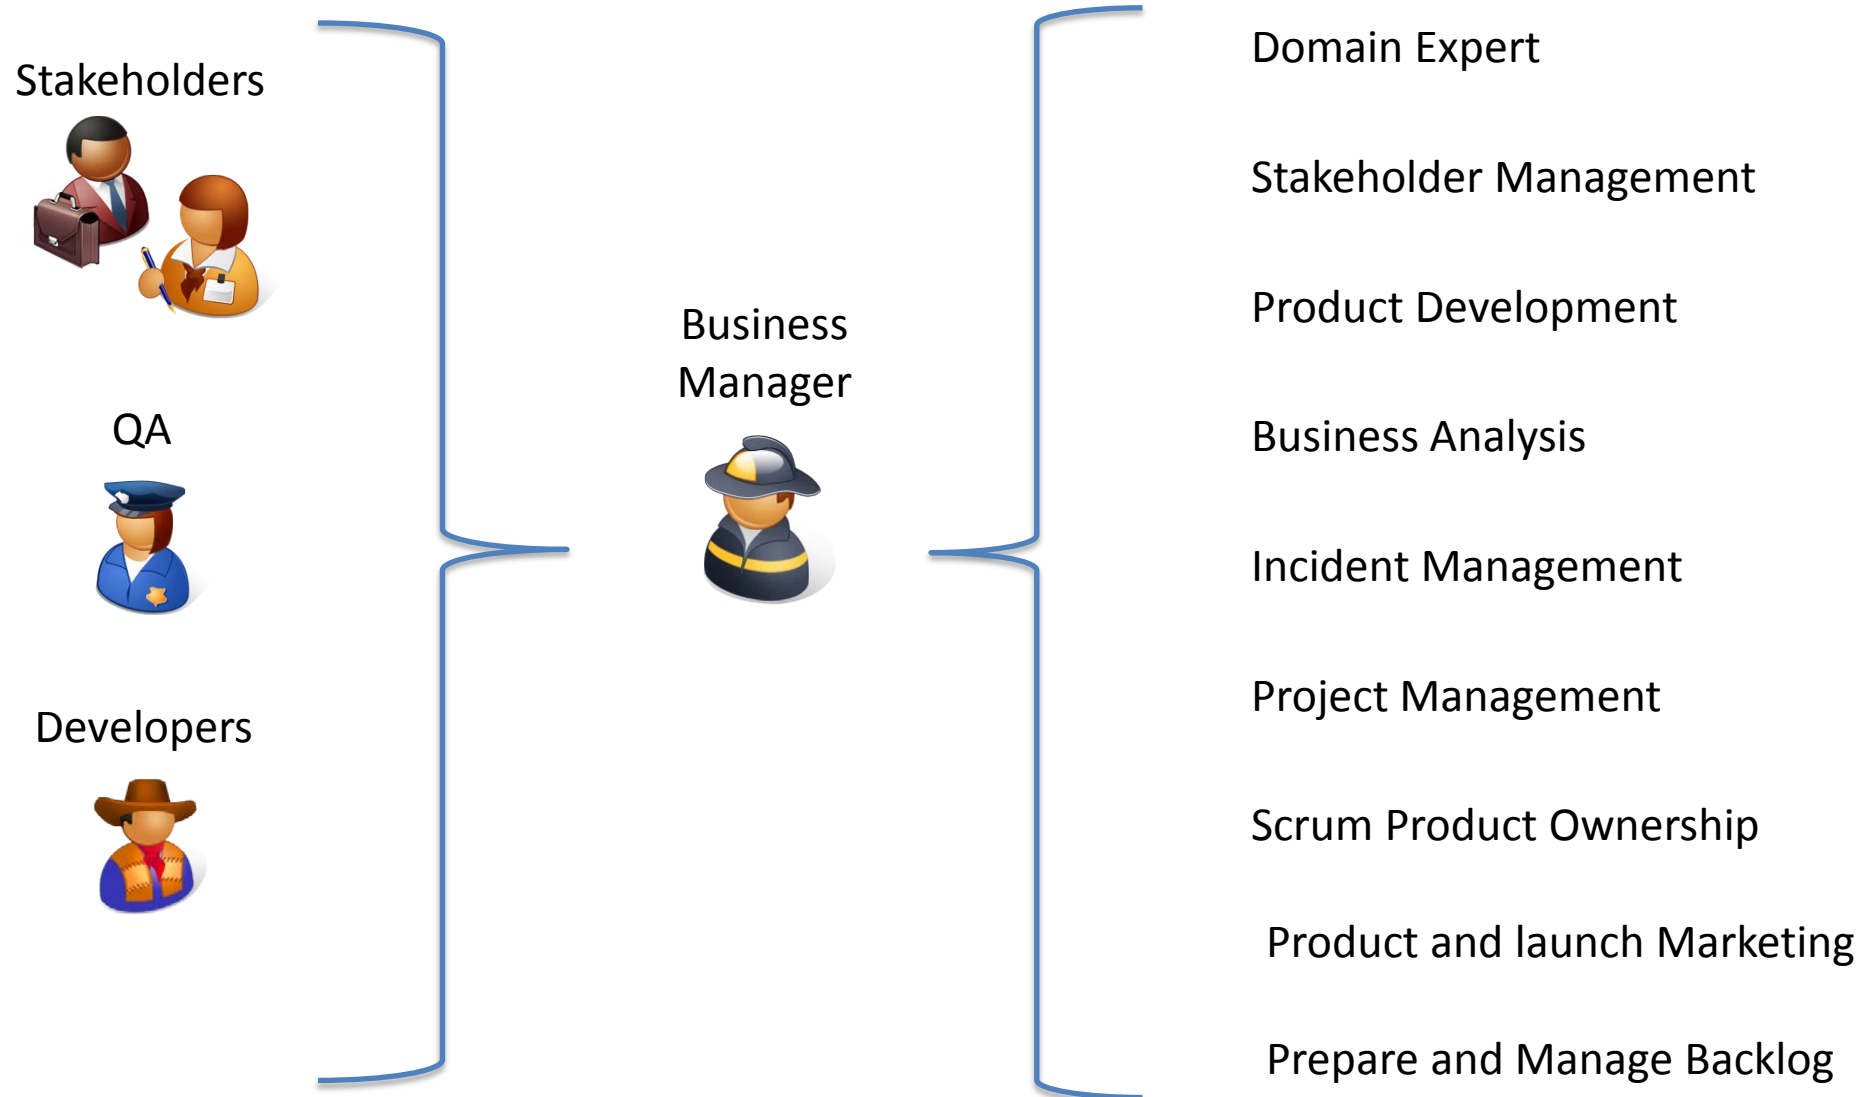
Stakeholders

QA

Developers

Business Manager

Domain Expert

Stakeholder Management

Product Development

Business Analysis

Incident Management

Project Management

Scrum Product Ownership

Product and launch Marketing

Prepare and Manage Backlog